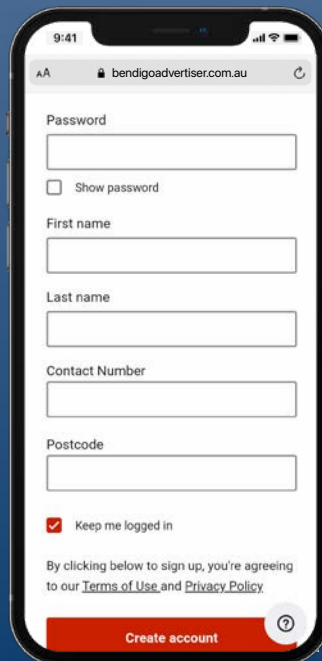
9:41

AA bendigoadvertiser.com.au

Password

Show password

First name

Last name

Contact Number

Postcode

Keep me logged in

By clicking below to sign up, you're agreeing to our Terms of Use and Privacy Policy

?

Create account